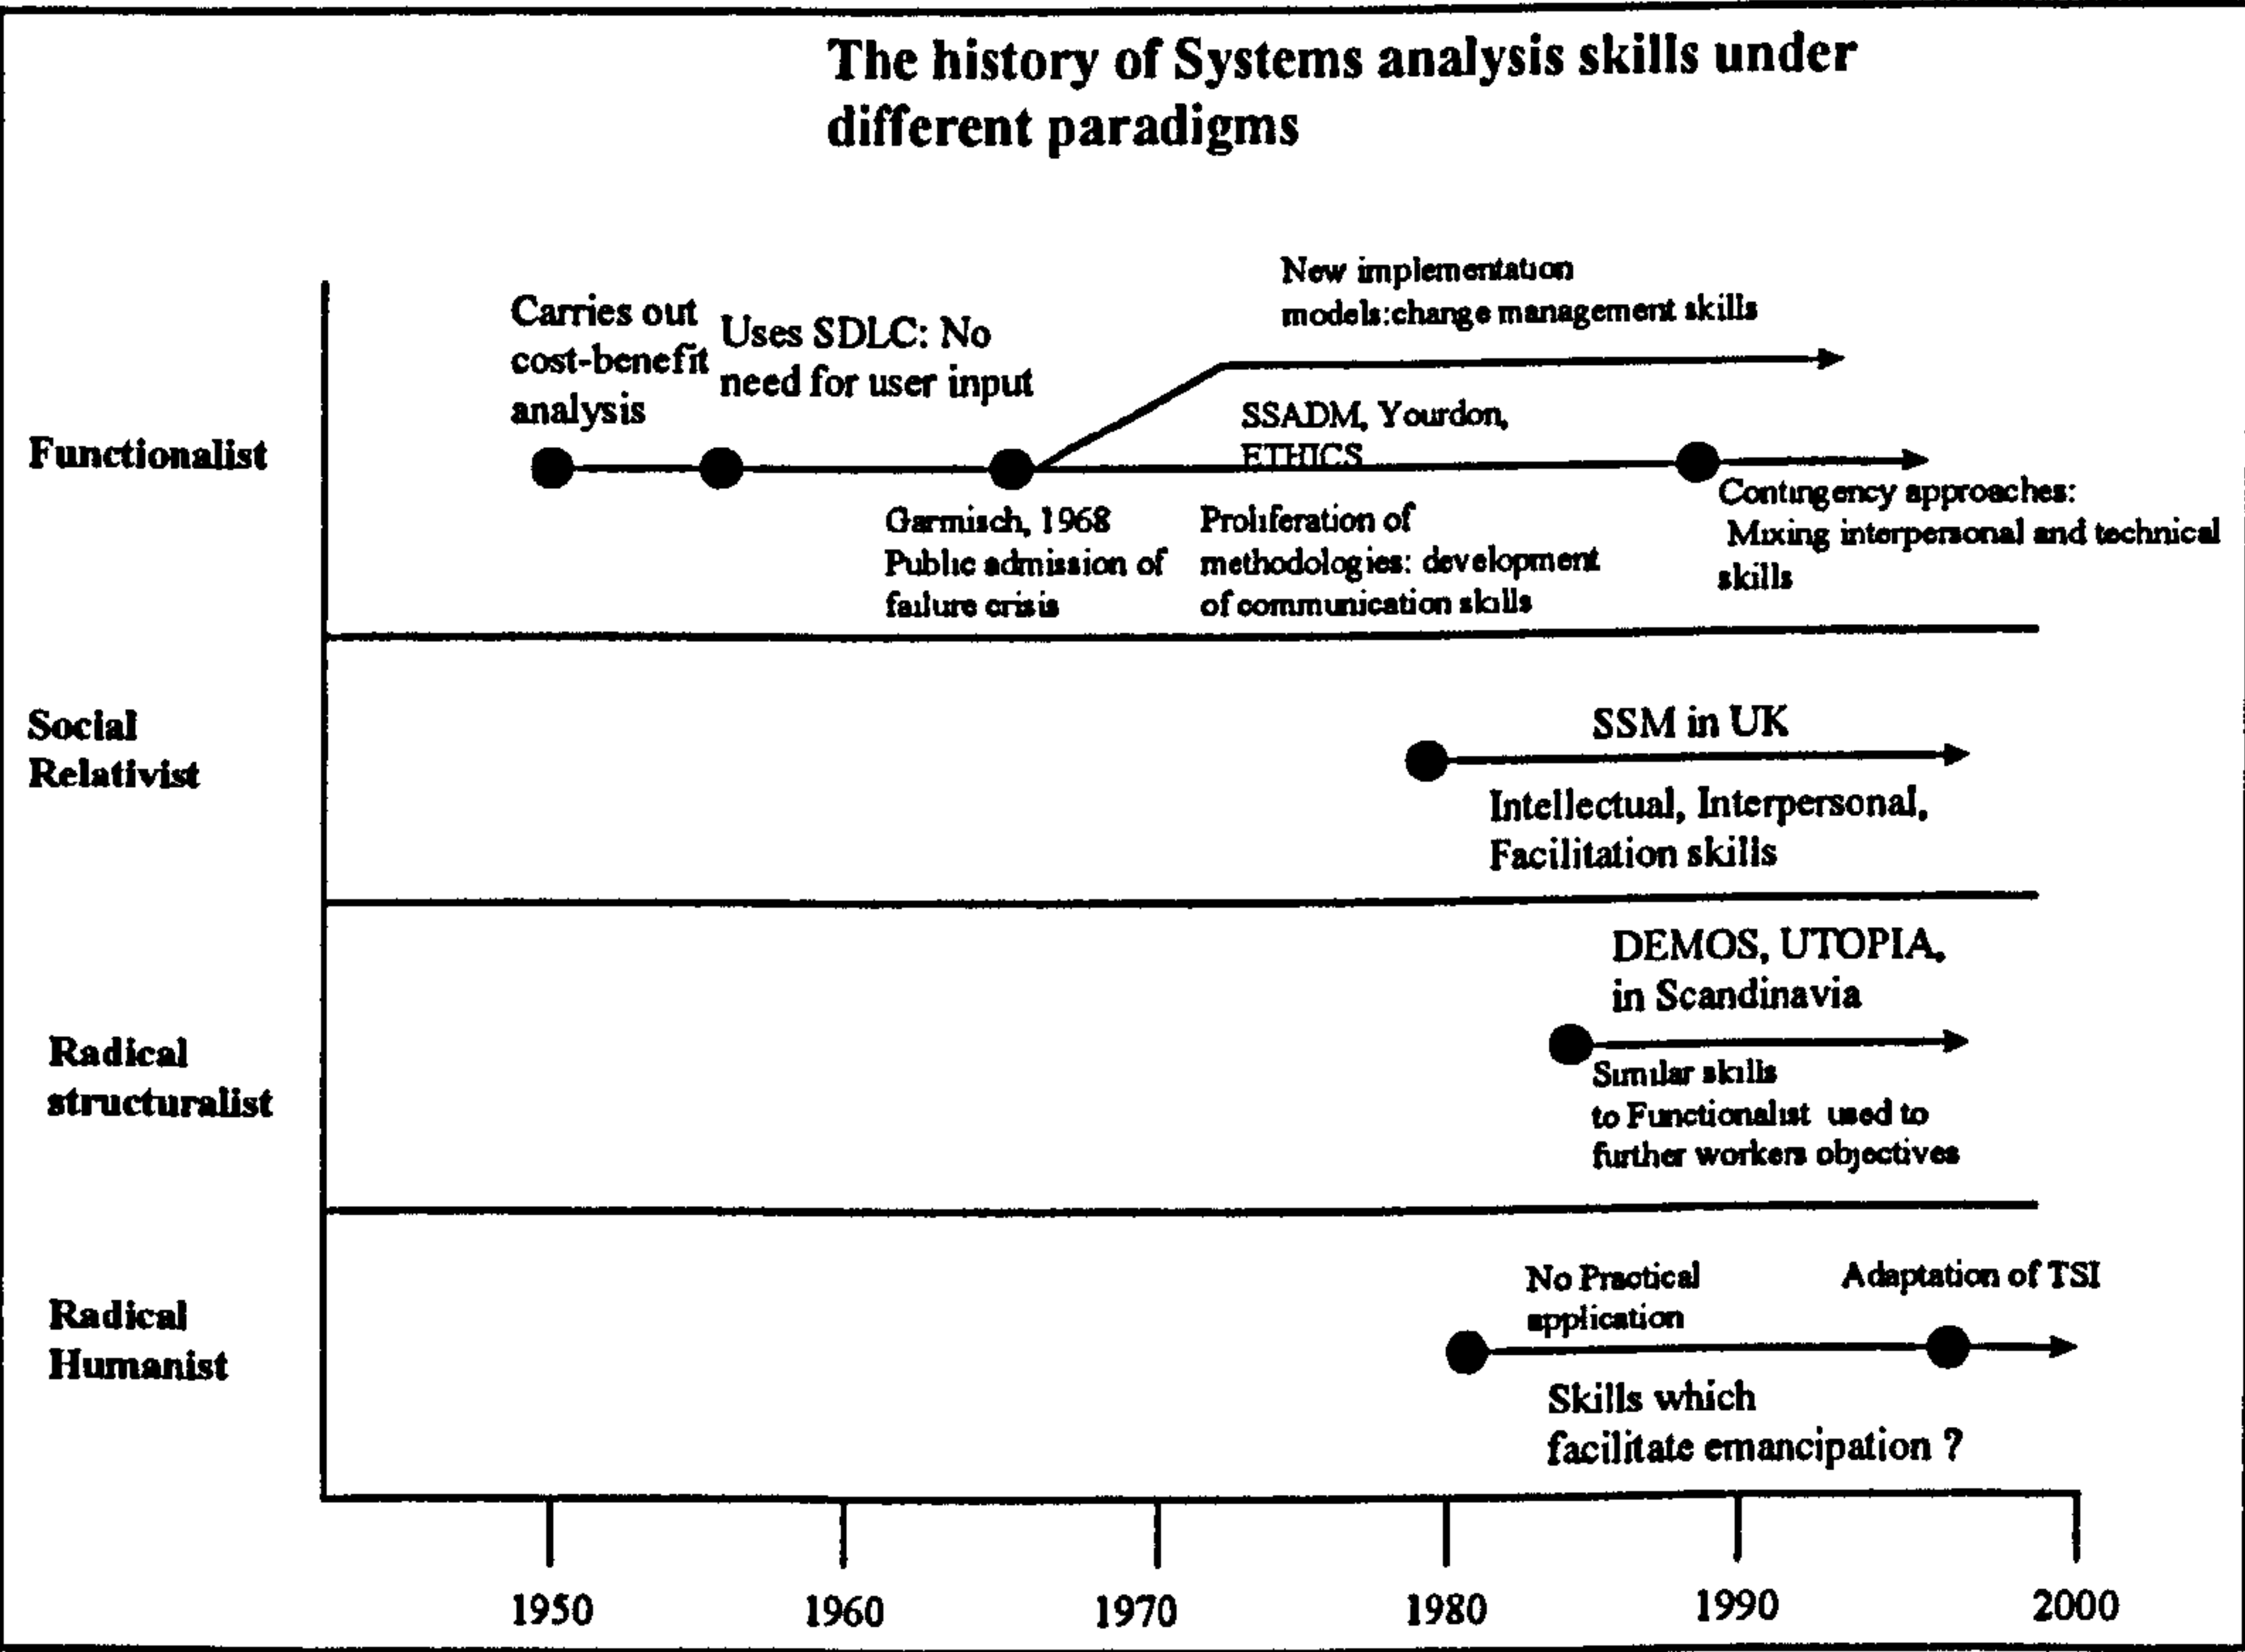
The history of Systems analysis skills under different paradigms

Functionalist

Carries out cost-benefit analysis

Uses SDLC: No need for user input

New implementation models:change management skills

SSADM, Yourdon, ETHICS

Garmisch, 1968 Public admission of failure crisis

Proliferation of methodologies: development of communication skills

Contingency approaches: Mixing interpersonal and technical skills

Social Relativist

SSM in UK

Intellectual, Interpersonal, Facilitation skills

Radical structuralist

DEMOS, UTOPIA, in Scandinavia

Similar skills to Functionalist used to further workers objectives

Radical Humanist

No Practical application

Adaptation of TSI

Skills which facilitate emancipation ?

1950 1960 1970 1980 1990 2000